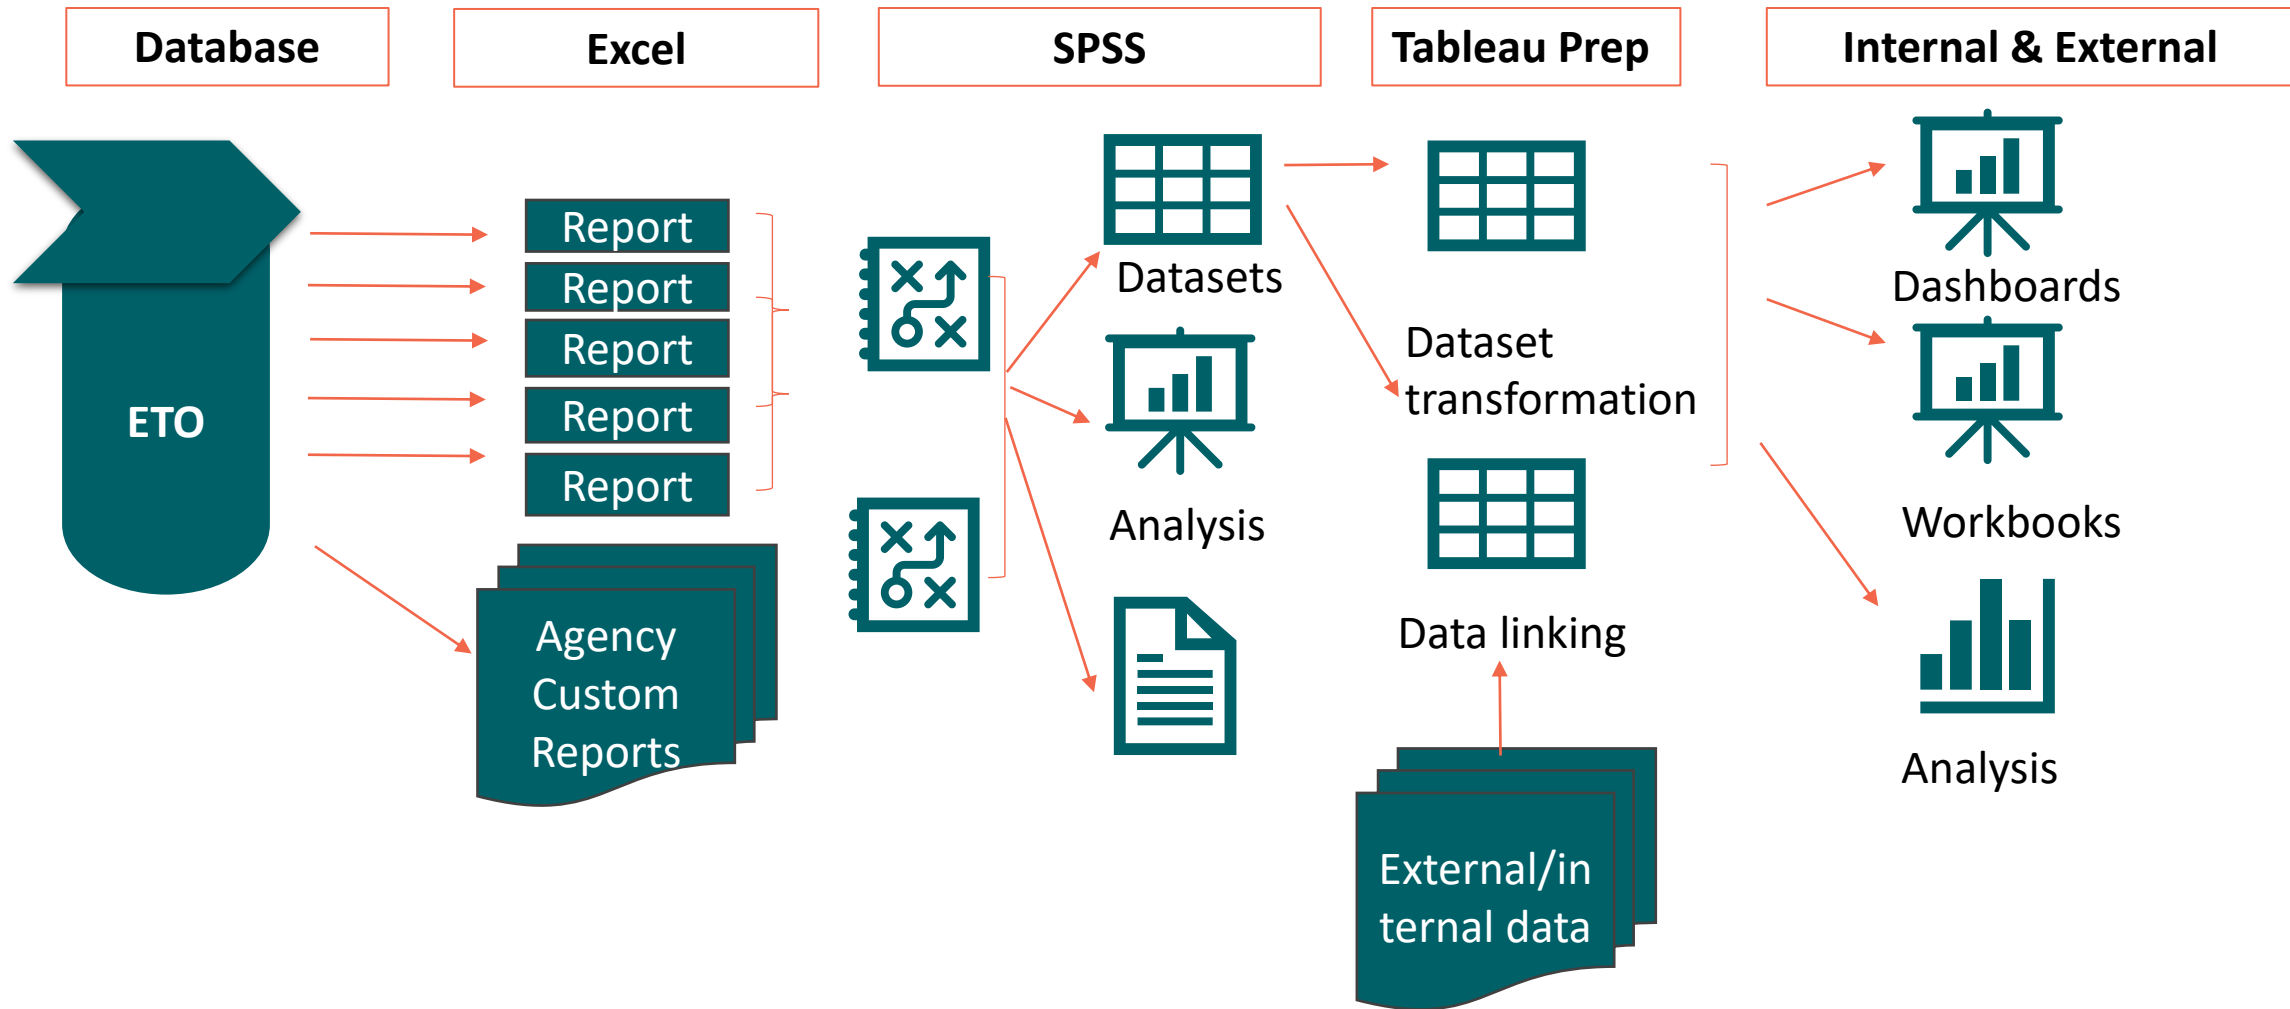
Database

Excel

SPSS

Tableau Prep

Internal & External

ETO

Report

Report

Report

Report

Report

Agency Custom Reports

Datasets

Analysis

Dataset transformation

Data linking

External/internal data

Dashboards

Workbooks

Analysis